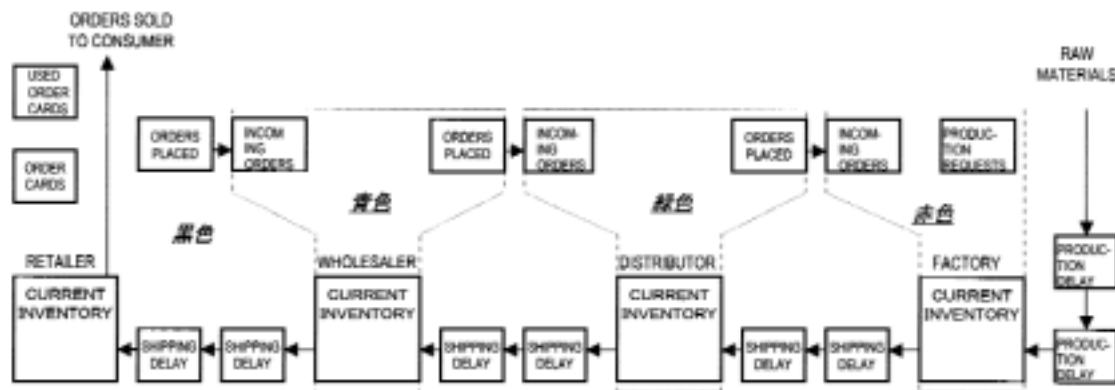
ORDERS SOLD TO CONSUMER

RAW MATERIALS

USED ORDER CARDS

ORDER CARDS

ORDERS PLACED

INCOMING ORDERS

ORDERS PLACED

INCOMING ORDERS

ORDERS PLACED

INCOMING ORDERS

PRODUCTION REQUESTS

青色

緑色

赤色

黒色

RETAILER

CURRENT INVENTORY

WHOLESALER

CURRENT INVENTORY

DISTRIBUTOR

CURRENT INVENTORY

FACTORY

CURRENT INVENTORY

PRODUCTION DELAY

SHIPPING DELAY

SHIPPING DELAY

SHIPPING DELAY

SHIPPING DELAY

SHIPPING DELAY

SHIPPING DELAY

PRODUCTION DELAY